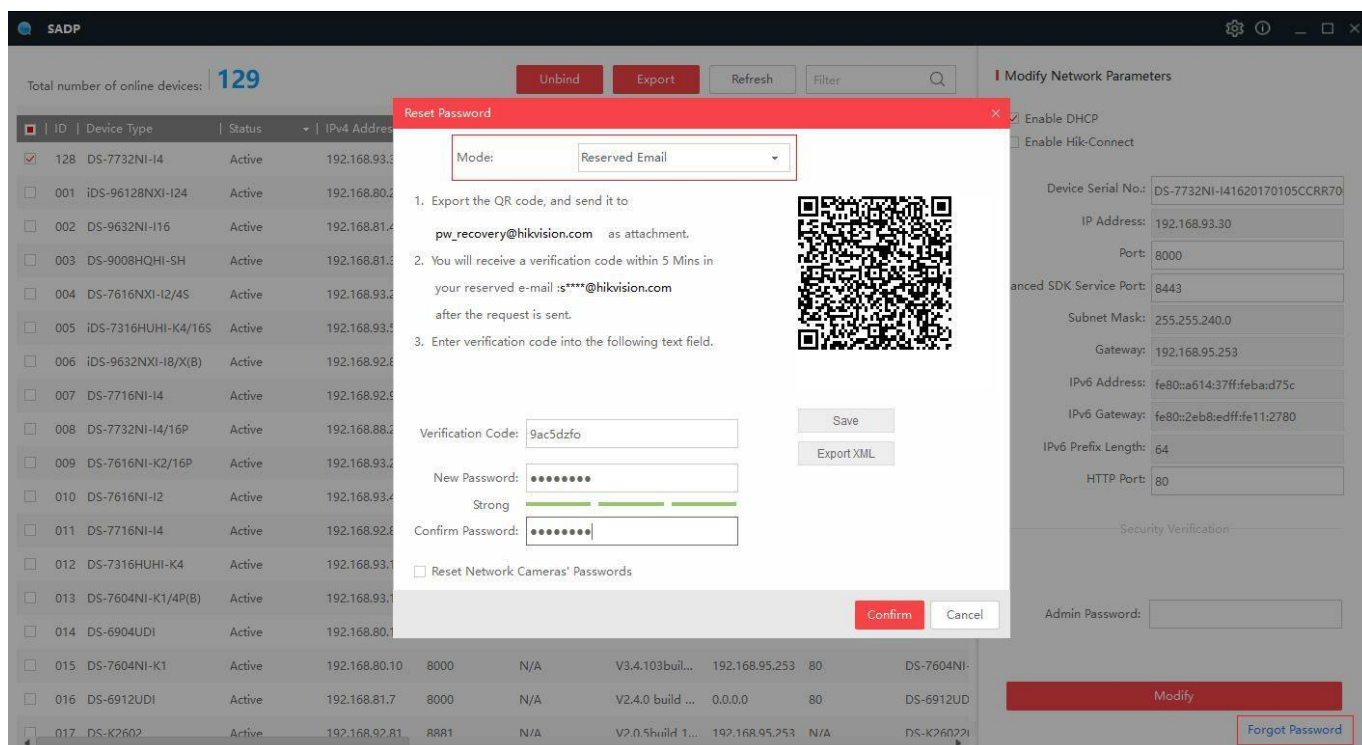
SADP

Total number of online devices: 129

Unbind Export Refresh Filter

| ID | Device Type | Status | IPv4 Addres |
|---|---|---|---|
| 128 | DS-7732NI-I4 | Active | 192.168.93.3 |
| 001 | iDS-96128NXI-I24 | Active | 192.168.80.2 |
| 002 | DS-9632NI-I16 | Active | 192.168.81.4 |
| 003 | DS-9008HQHI-SH | Active | 192.168.81.3 |
| 004 | DS-7616NXI-I2/4S | Active | 192.168.93.2 |
| 005 | iDS-7316HUHI-K4/16S | Active | 192.168.93.5 |
| 006 | iDS-9632NXI-I8/X(B) | Active | 192.168.92.8 |
| 007 | DS-7716NI-I4 | Active | 192.168.92.9 |
| 008 | DS-7732NI-I4/16P | Active | 192.168.88.2 |
| 009 | DS-7616NI-K2/16P | Active | 192.168.93.2 |
| 010 | DS-7616NI-I2 | Active | 192.168.93.4 |
| 011 | DS-7716NI-I4 | Active | 192.168.92.8 |
| 012 | DS-7316HUHI-K4 | Active | 192.168.93.1 |
| 013 | DS-7604NI-K1/4P(B) | Active | 192.168.93.1 |
| 014 | DS-6904UDI | Active | 192.168.80.1 |
| 015 | DS-7604NI-K1 | Active | 192.168.80.10 | 8000 | N/A | V3.4.103buil... | 192.168.95.253 | 80 | DS-7604NI- |
| 016 | DS-6912UDI | Active | 192.168.81.7 | 8000 | N/A | V2.4.0 build ... | 0.0.0.0 | 80 | DS-6912UD |
| 017 | DS-K2602 | Active | 192.168.92.81 | 8881 | N/A | V2.0.5build 1... | 192.168.95.253 | N/A | DS-K26022 |

Reset Password

Mode: Reserved Email

1. Export the QR code, and send it to pw_recovery@hikvision.com as attachment.
2. You will receive a verification code within 5 Mins in your reserved e-mail :s****@hikvision.com after the request is sent.
3. Enter verification code into the following text field.

Save
Export XML

Verification Code: 9ac5dzfo
New Password: ••••••••
Strong
Confirm Password: ••••••••

Reset Network Cameras' Passwords

Confirm Cancel

Modify Network Parameters
Enable DHCP
Enable Hik-Connect
Device Serial No.: DS-7732NI-I41620170105CCRR70
IP Address: 192.168.93.30
Port: 8000
anced SDK Service Port: 8443
Subnet Mask: 255.255.240.0
Gateway: 192.168.95.253
IPv6 Address: fe80::a614:37ff:feba:d75c
IPv6 Gateway: fe80::2eb8:edff:fe11:2780
IPv6 Prefix Length: 64
HTTP Port: 80
Security Verification
Admin Password:
Modify
Forgot Password